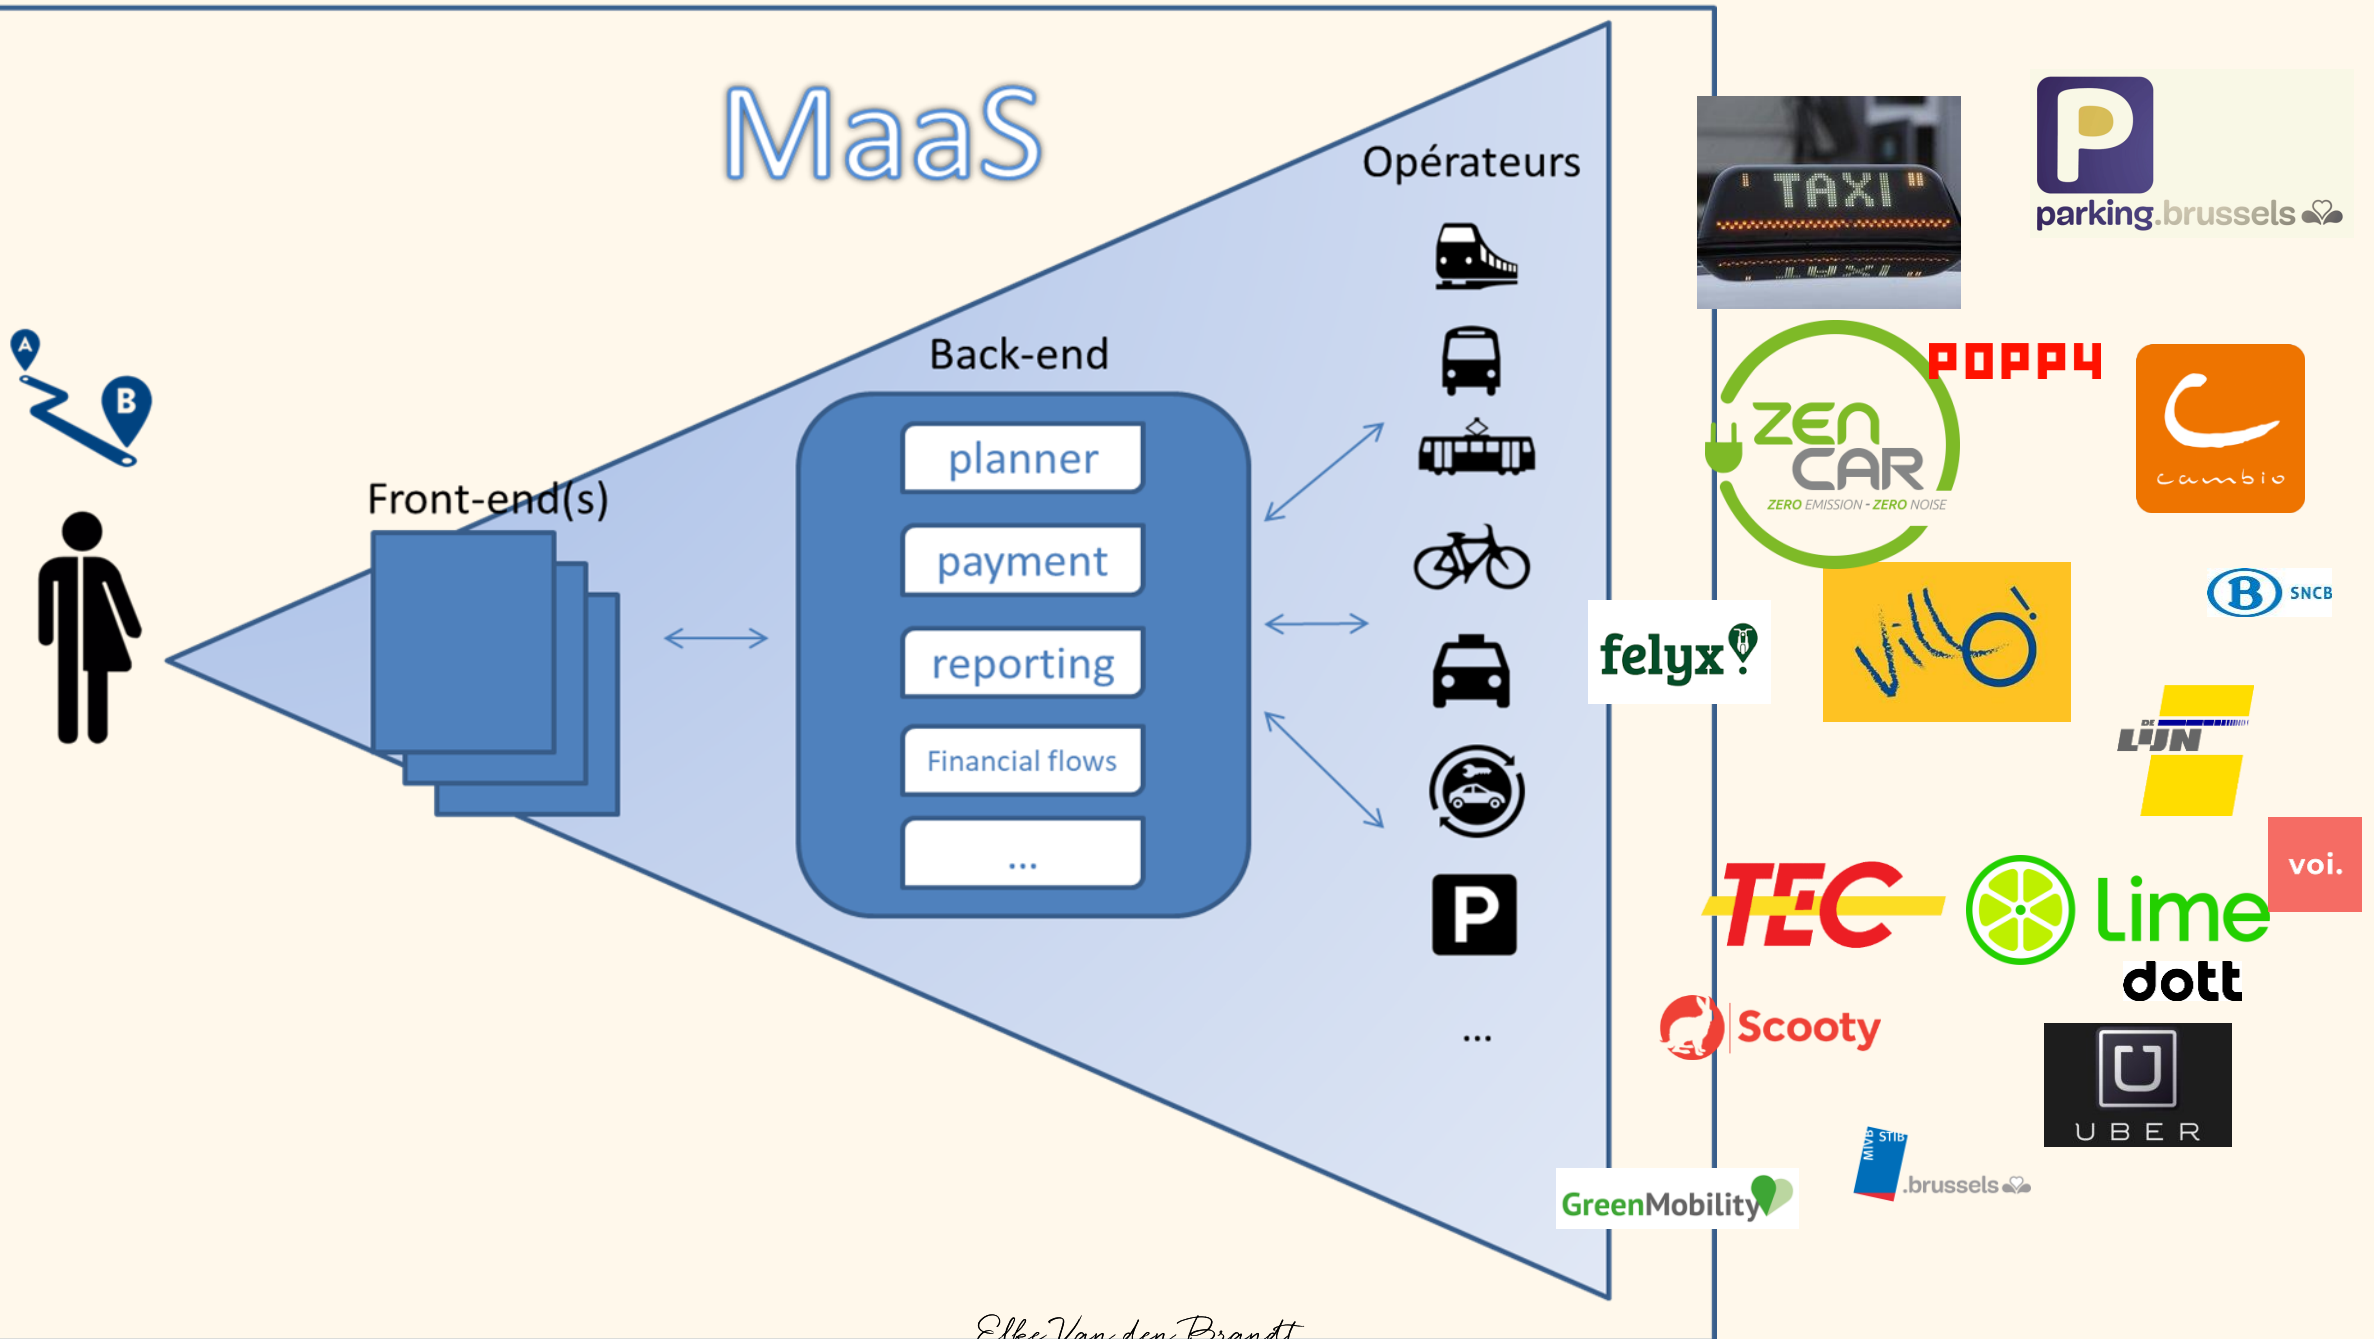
MaaS

Opérateurs

Back-end

Front-end(s)

A
B

planner
payment
reporting
Financial flows
...

P

...

TAXI

parking.brussels

POPPY

ZEN CAR
ZERO EMISSION - ZERO NOISE

cambio

SNCB

felyx

villo!

DE LIJN

voi.

TEC

lime

dott

Scooty

UBER

GreenMobility

MIVB STIB .brussels

Elke Van den Brandt